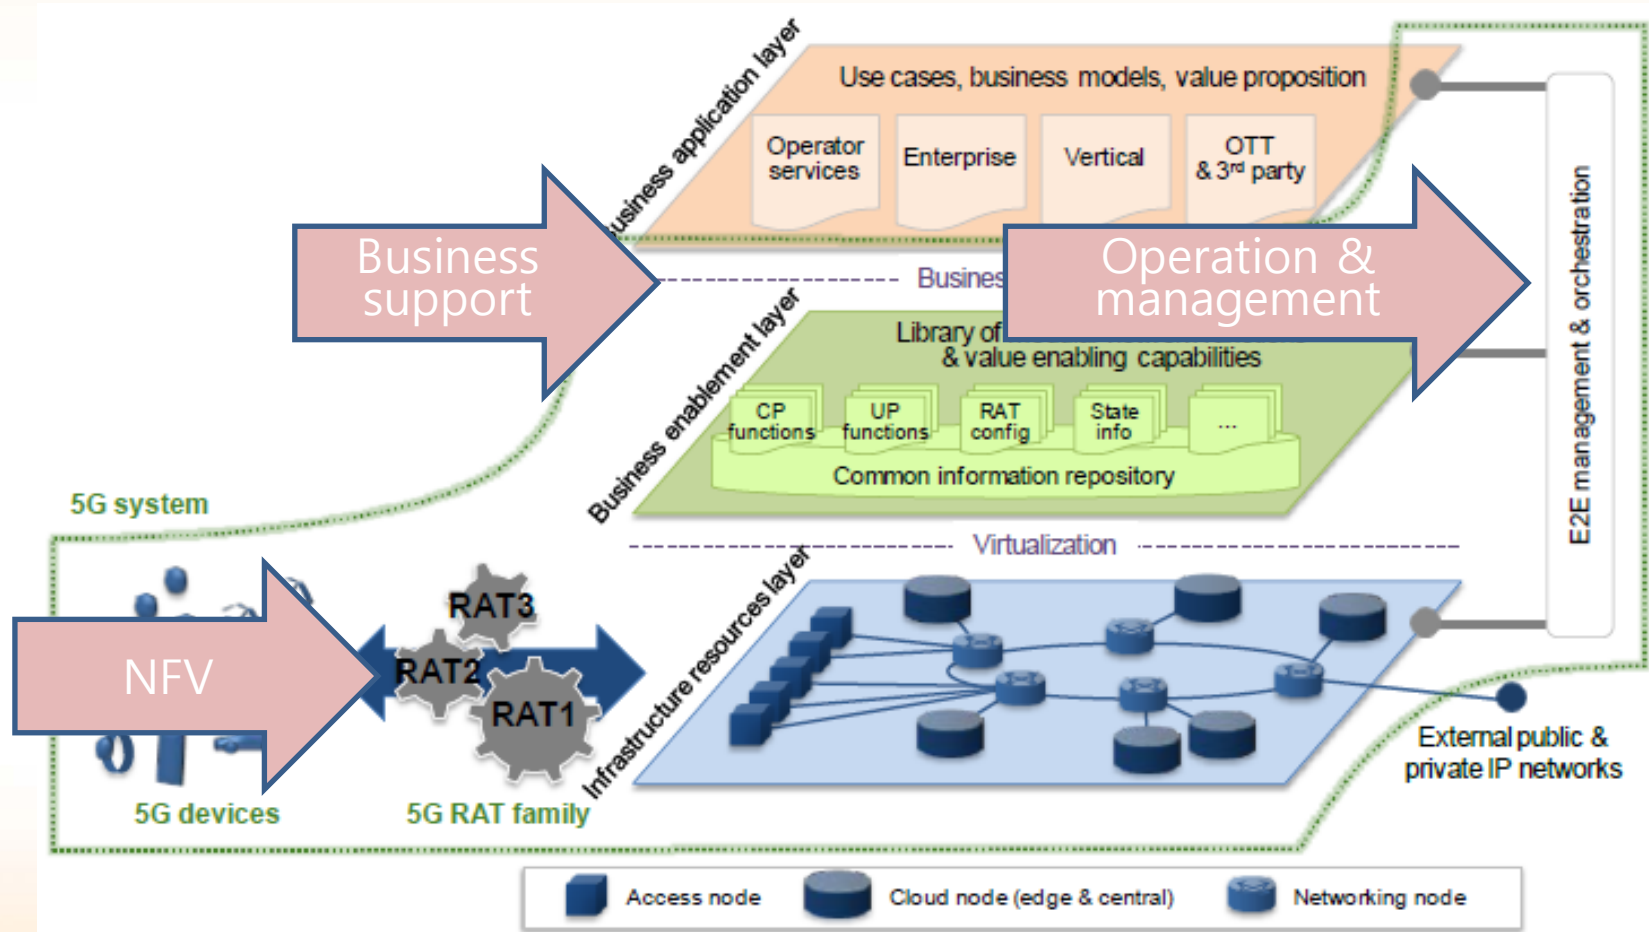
usiness application layer

Use cases, business models, value proposition

Operator services

Enterprise

Vertical

OTT & 3rd party

Business support

Busines

Operation & management

Business enablement layer

Library of

& value enabling capabilities

CP functions

UP functions

RAT config

State info

...

Common information repository

E2E management & orchestration

5G system

Virtualization

Infrastructure resources layer

RAT3

RAT2

RAT1

NFV

5G devices

5G RAT family

External public & private IP networks

Access node

Cloud node (edge & central)

Networking node